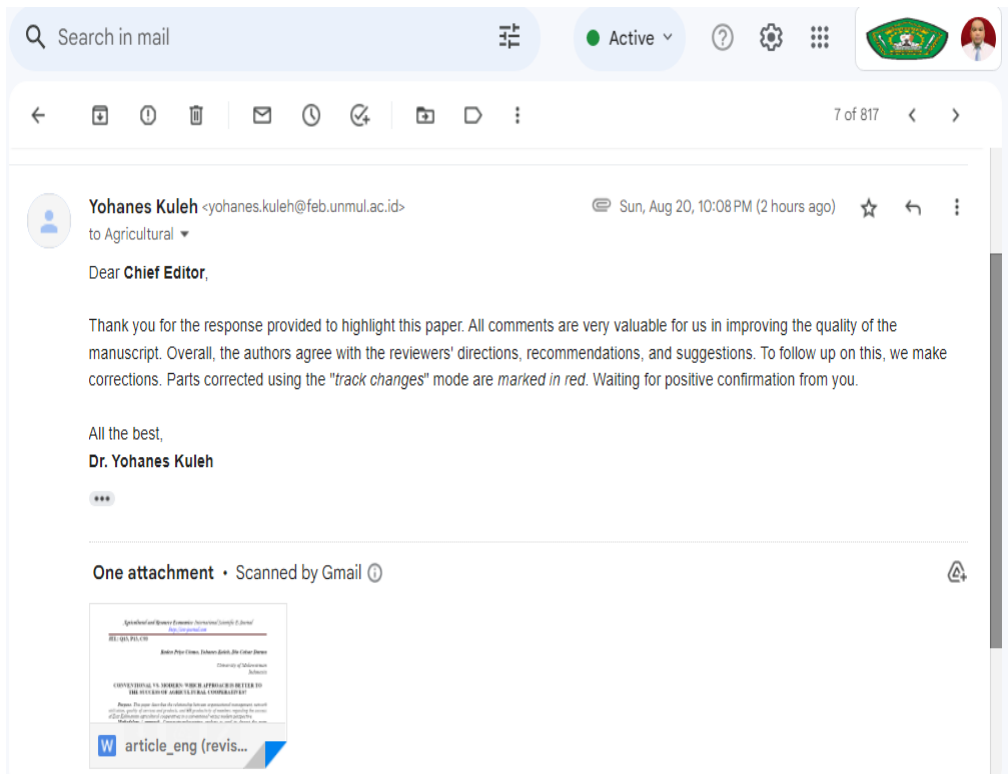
Search in mail

Active

7 of 817

Yohanes Kuleh <yohanes.kuleh@feb.unmul.ac.id>
to Agricultural

Sun, Aug 20, 10:08 PM (2 hours ago)

Dear **Chief Editor**,

Thank you for the response provided to highlight this paper. All comments are very valuable for us in improving the quality of the manuscript. Overall, the authors agree with the reviewers' directions, recommendations, and suggestions. To follow up on this, we make corrections. Parts corrected using the "*track changes*" mode are *marked in red*. Waiting for positive confirmation from you.

All the best,
**Dr. Yohanes Kuleh**

One attachment • Scanned by Gmail

Agricultural and Resource Economics: International Scientific E-Journal

CONVENTIONAL VS. MODERN: WHICH APPROACH IS BETTER TO THE SUCCESS OF AGRICULTURAL COOPERATIVES?

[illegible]

article_eng (revis...